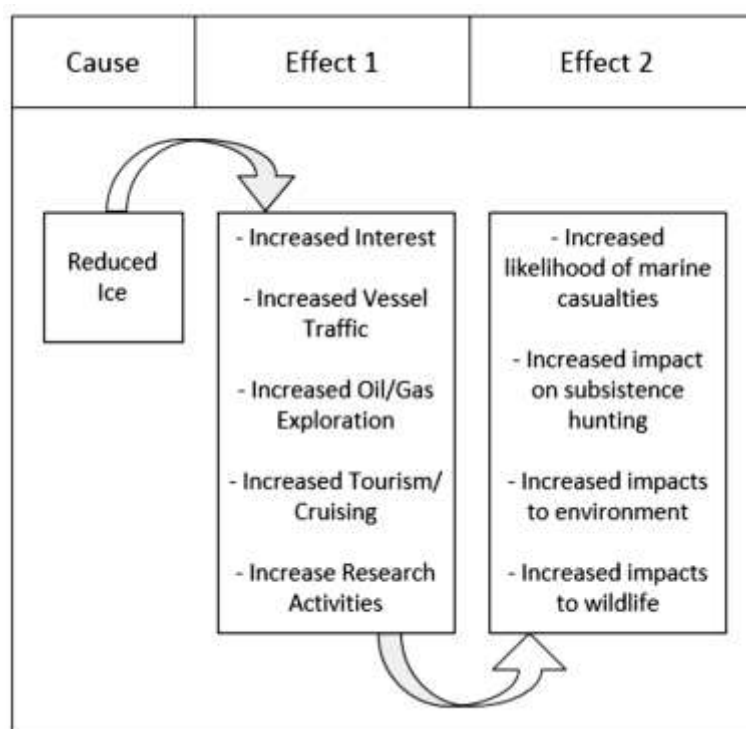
| Cause | Effect 1 | Effect 2 |
|---|---|---|

Reduced Ice

- Increased Interest

- Increased Vessel Traffic

- Increased Oil/Gas Exploration

- Increased Tourism/ Cruising

- Increase Research Activities

- Increased likelihood of marine casualties

- Increased impact on subsistence hunting

- Increased impacts to environment

- Increased impacts to wildlife